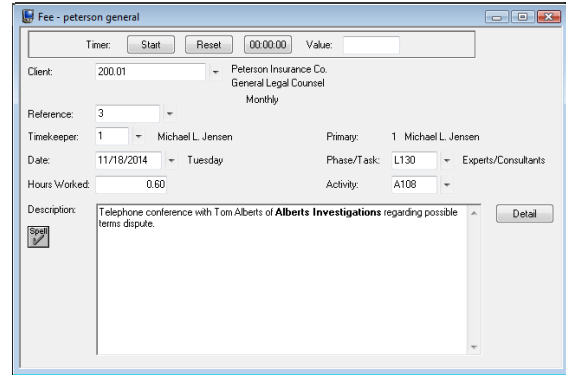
Fee - peterson general

Timer: Start Reset 00:00:00 Value:

Client: 200.01 Peterson Insurance Co. General Legal Counsel Monthly

Reference: 3

Timekeeper: 1 Michael L. Jensen

Primary: 1 Michael L. Jensen

Date: 11/18/2014 Tuesday

Phase/Task: L130 Experts/Consultants

Hours Worked: 0.60

Activity: A108

Description: Spell

Telephone conference with Tom Alberts of **Alberts Investigations** regarding possible terms dispute.

Detail